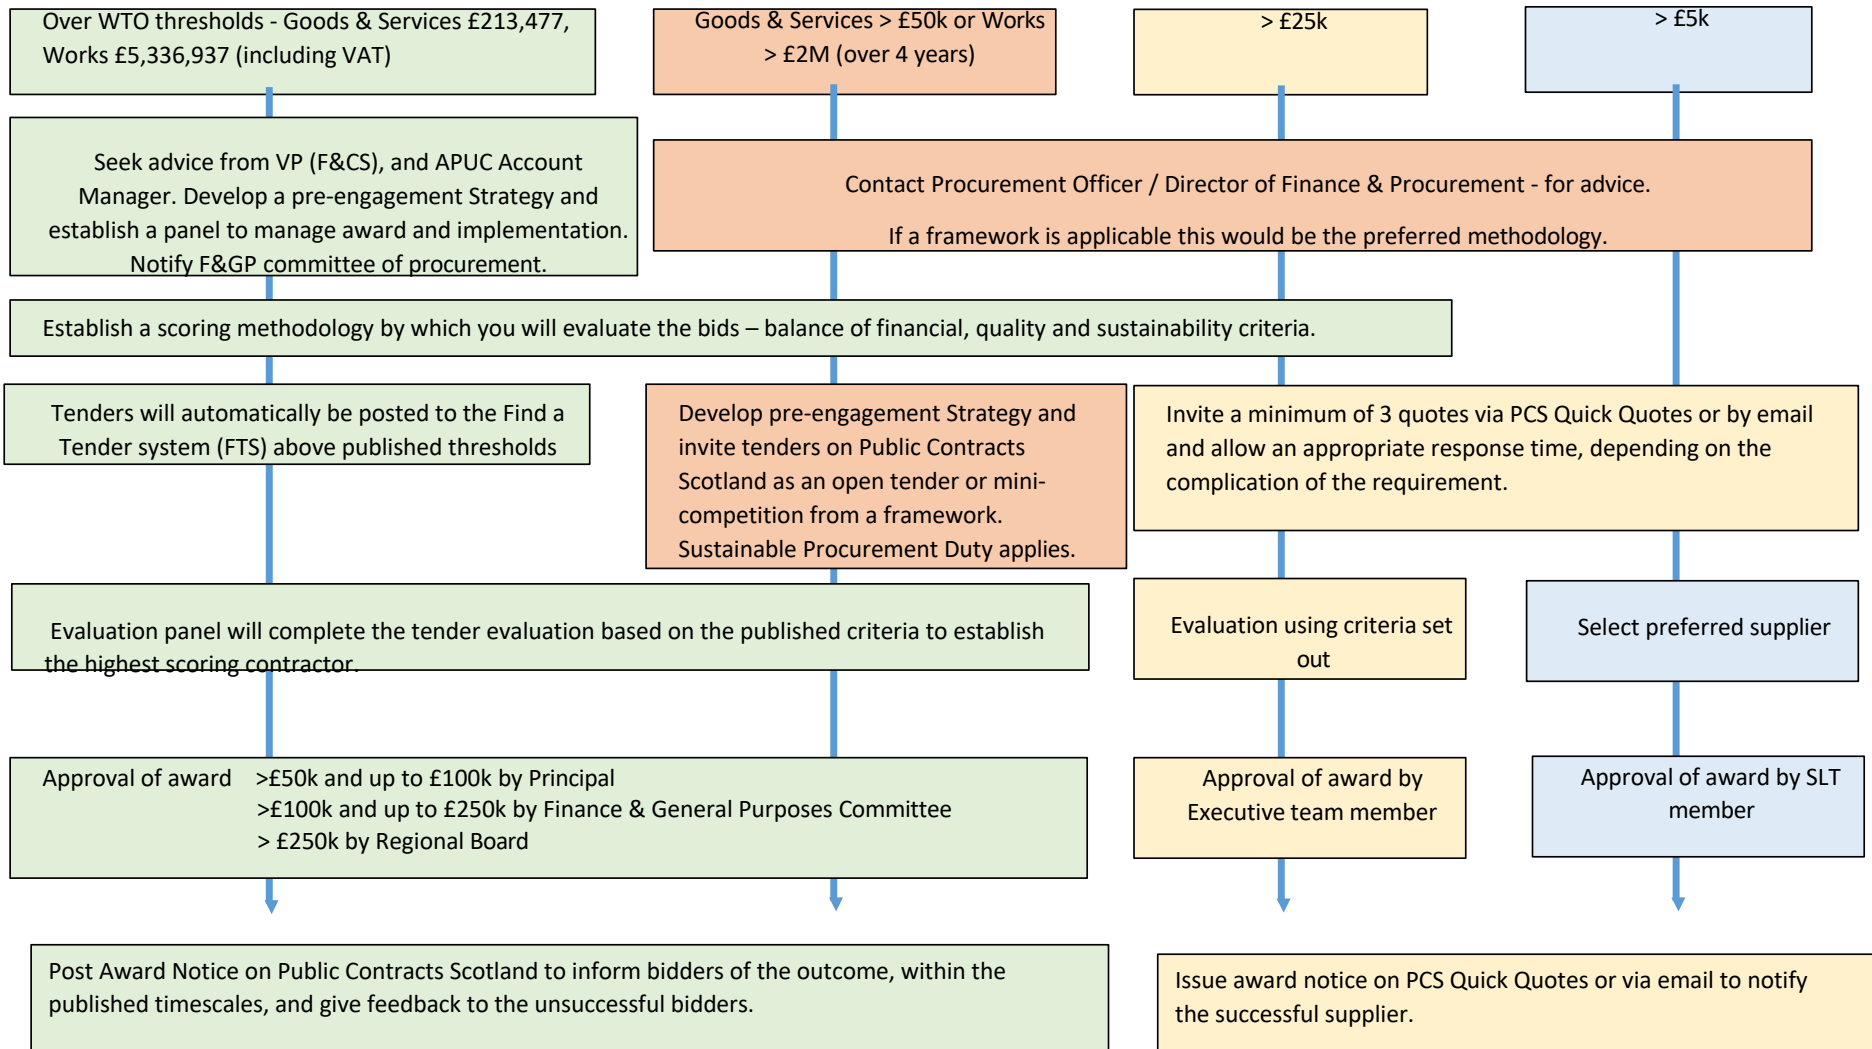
Over WTO thresholds - Goods & Services £213,477, Works £5,336,937 (including VAT)

Goods & Services > £50k or Works > £2M (over 4 years)

> £25k

> £5k

Seek advice from VP (F&CS), and APUC Account Manager. Develop a pre-engagement Strategy and establish a panel to manage award and implementation. Notify F&GP committee of procurement.

Contact Procurement Officer / Director of Finance & Procurement - for advice.

If a framework is applicable this would be the preferred methodology.

Establish a scoring methodology by which you will evaluate the bids – balance of financial, quality and sustainability criteria.

Tenders will automatically be posted to the Find a Tender system (FTS) above published thresholds

Develop pre-engagement Strategy and invite tenders on Public Contracts Scotland as an open tender or mini-competition from a framework. Sustainable Procurement Duty applies.

Invite a minimum of 3 quotes via PCS Quick Quotes or by email and allow an appropriate response time, depending on the complication of the requirement.

Evaluation panel will complete the tender evaluation based on the published criteria to establish the highest scoring contractor.

Evaluation using criteria set out

Select preferred supplier

Approval of award >£50k and up to £100k by Principal
>£100k and up to £250k by Finance & General Purposes Committee
> £250k by Regional Board

Approval of award by Executive team member

Approval of award by SLT member

Post Award Notice on Public Contracts Scotland to inform bidders of the outcome, within the published timescales, and give feedback to the unsuccessful bidders.

Issue award notice on PCS Quick Quotes or via email to notify the successful supplier.